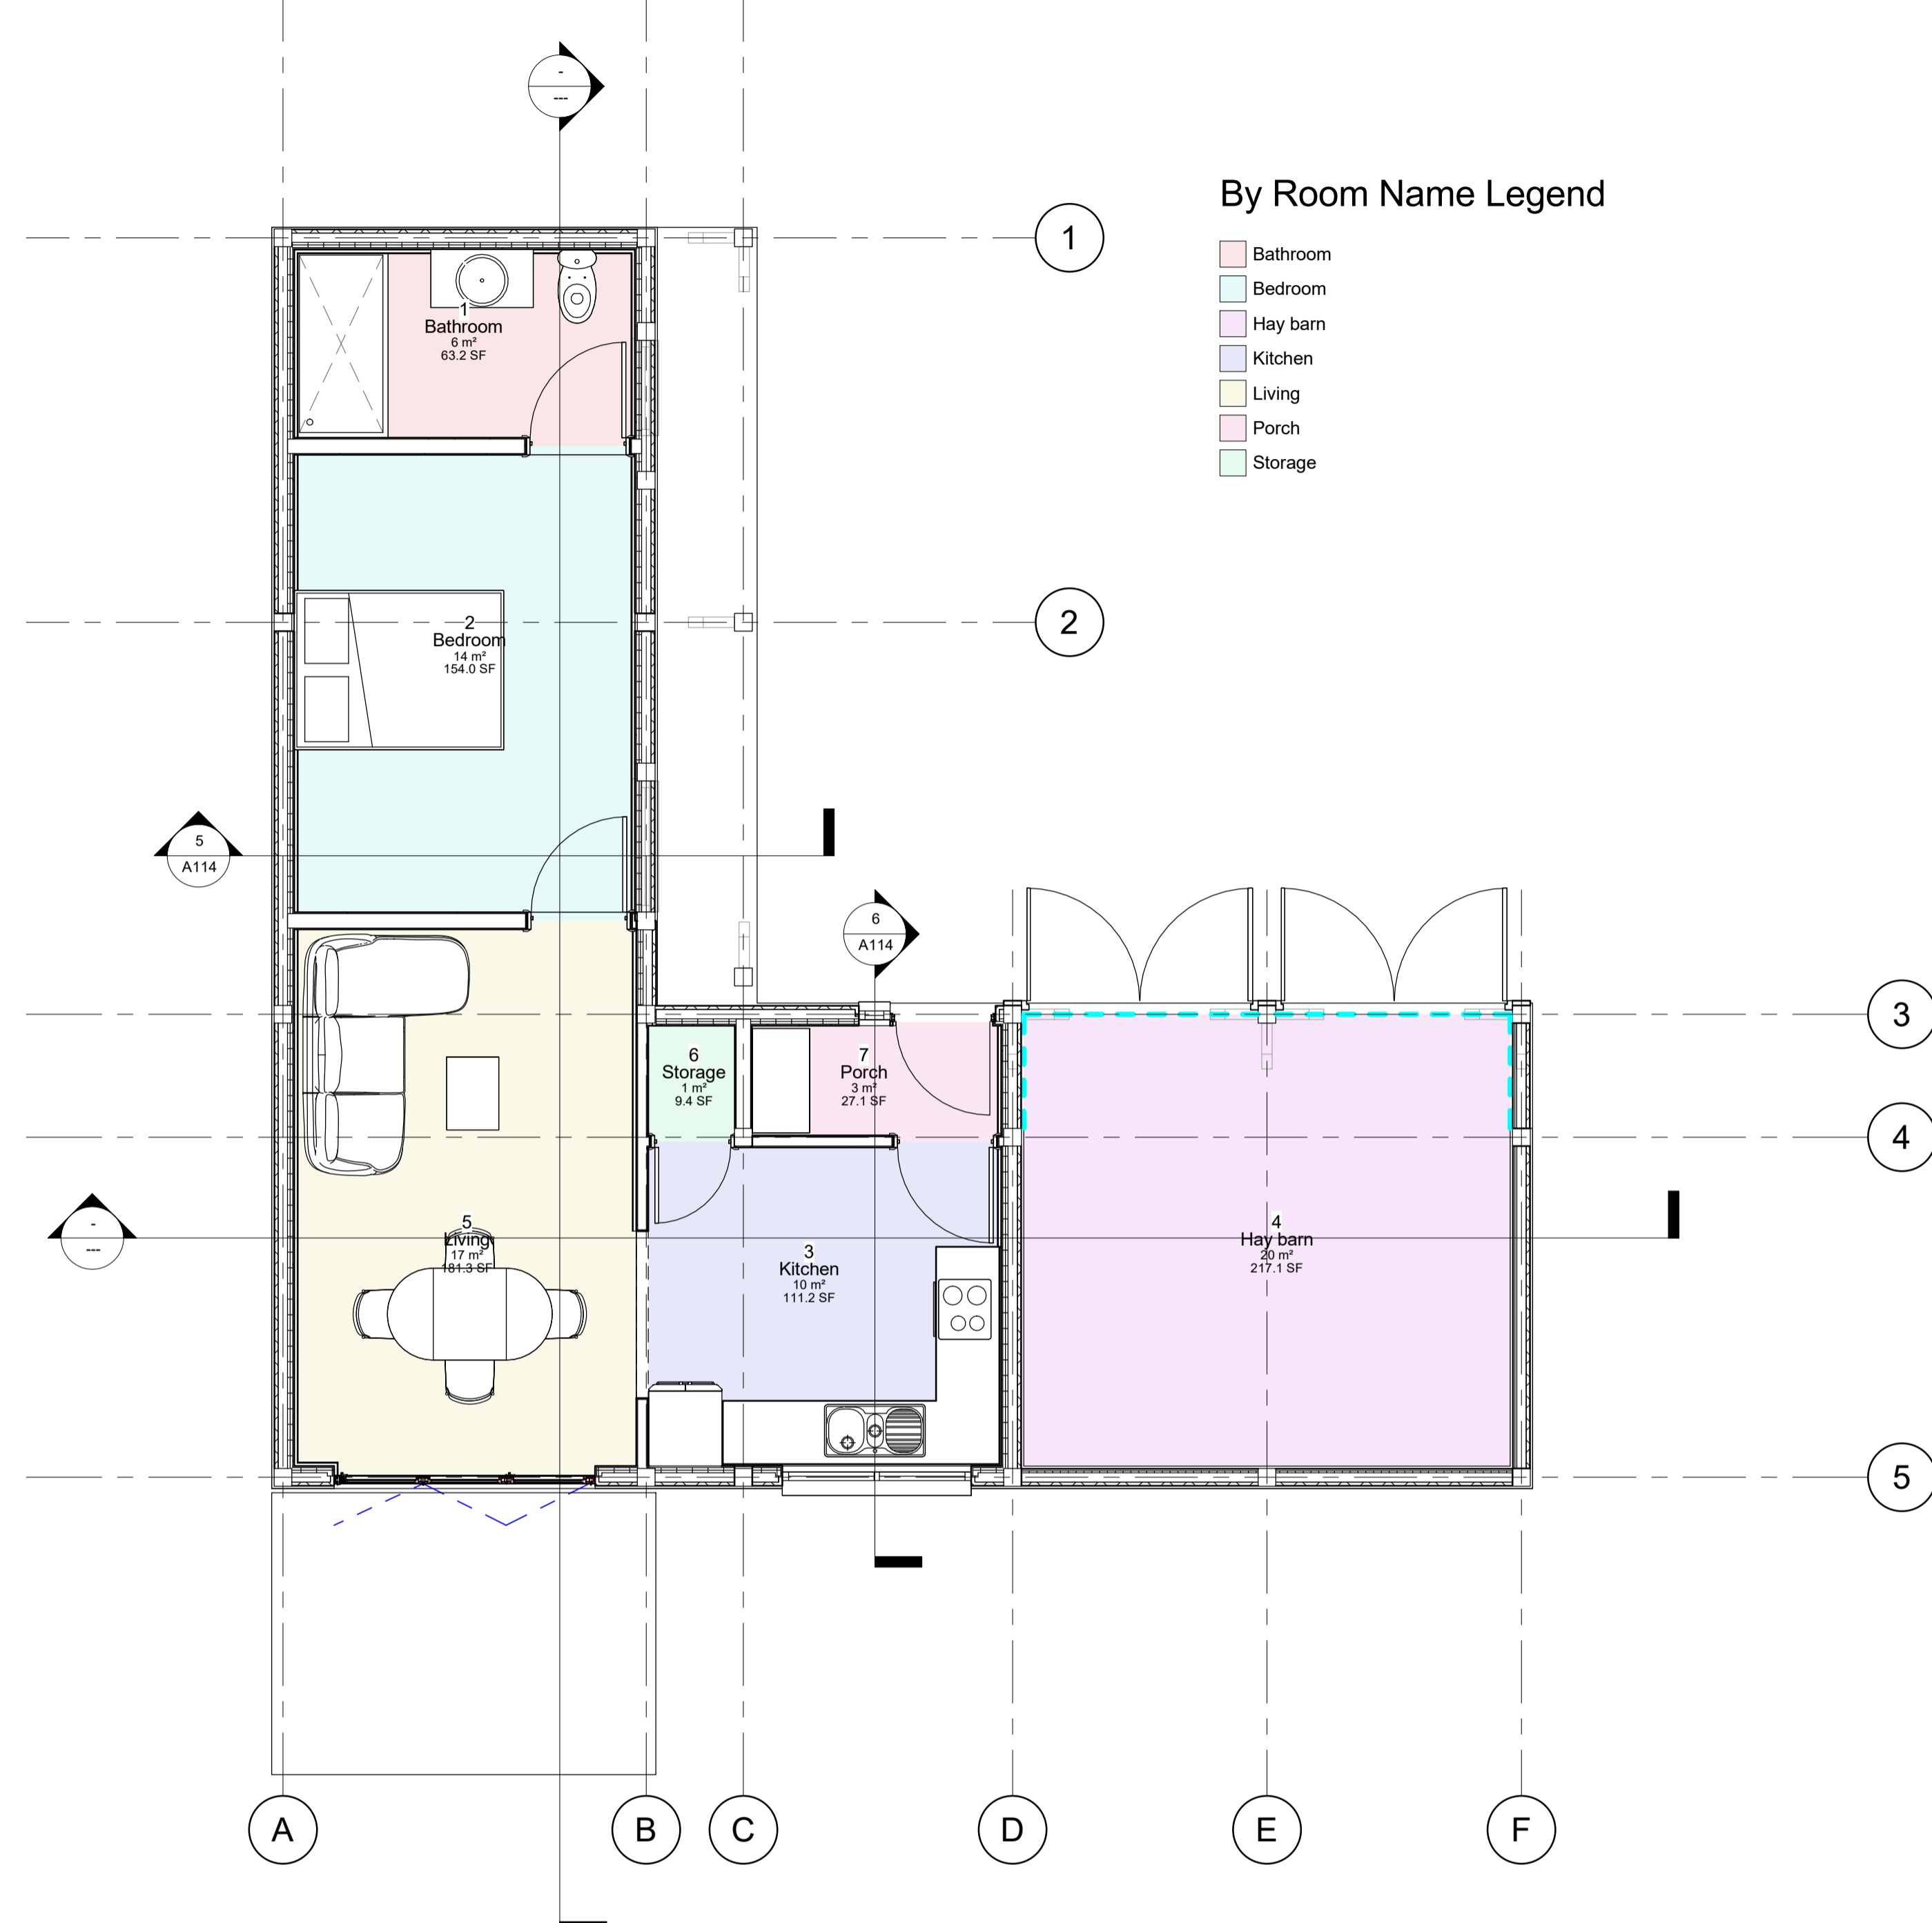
-
---

By Room Name Legend

Bathroom
Bedroom
Hay barn
Kitchen
Living
Porch
Storage

1

1
Bathroom
6 m²
63.2 SF

2
Bedroom
14 m²
154.0 SF

2

5
A114

6
A114

3

6
Storage
1 m²
9.4 SF

7
Porch
3 m²
27.1 SF

4

-
---

5
Living
17 m²
181.3 SF

3
Kitchen
10 m²
111.2 SF

4
Hay barn
20 m²
217.1 SF

5

A B C D E F